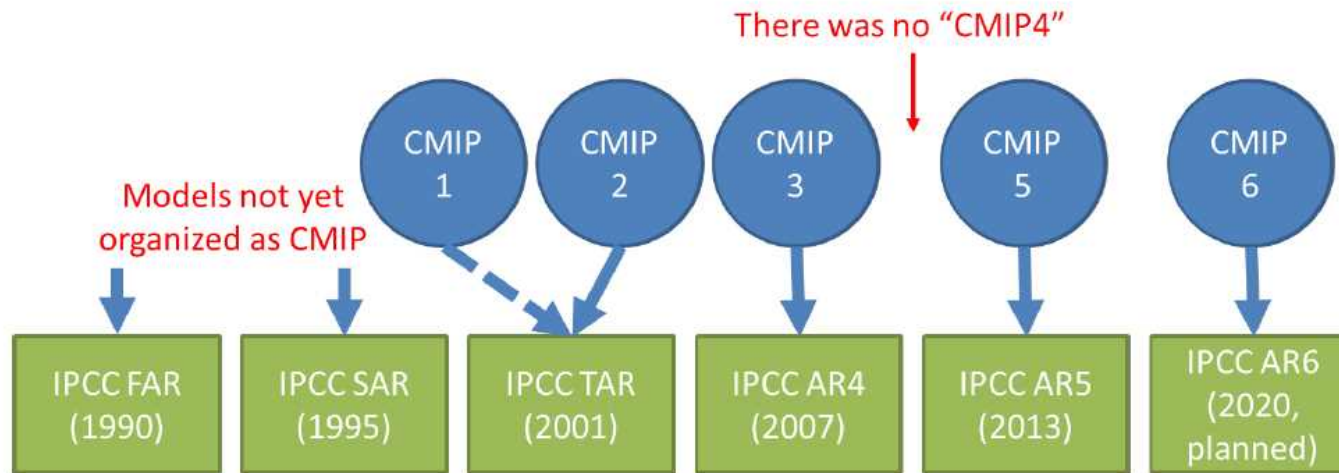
There was no “CMIP4”

CMIP 1

CMIP 2

CMIP 3

CMIP 5

CMIP 6

Models not yet organized as CMIP

IPCC FAR (1990)

IPCC SAR (1995)

IPCC TAR (2001)

IPCC AR4 (2007)

IPCC AR5 (2013)

IPCC AR6 (2020, planned)